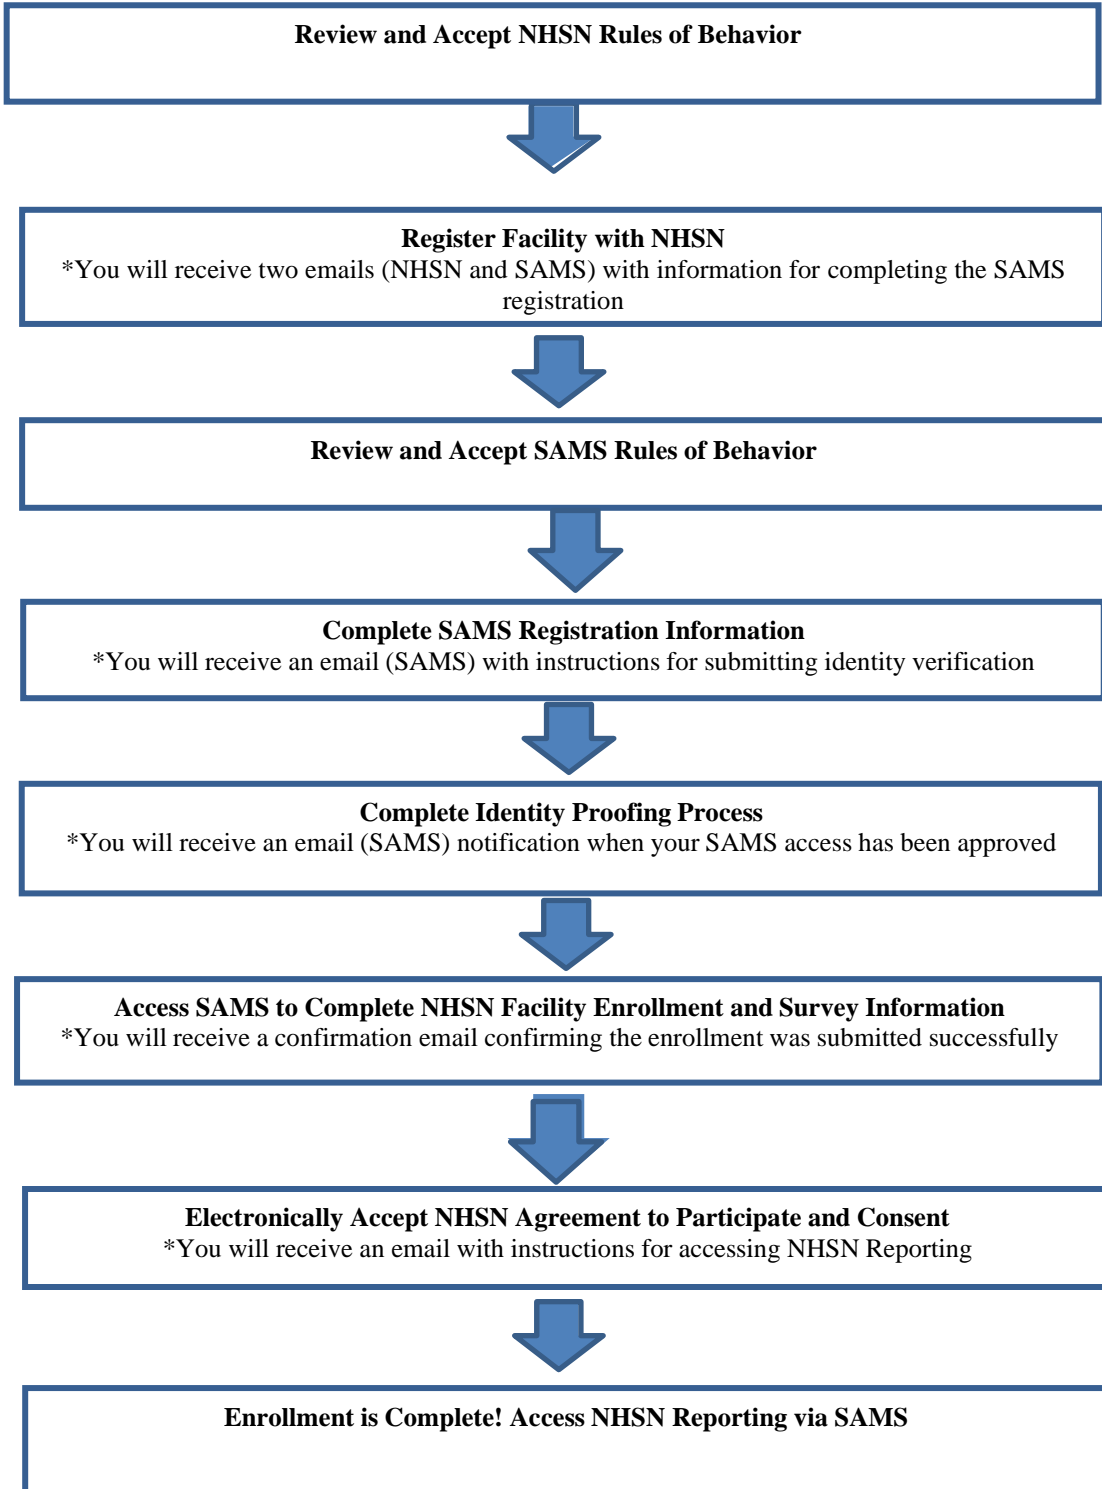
Review and Accept NHSN Rules of Behavior

Register Facility with NHSN
*You will receive two emails (NHSN and SAMS) with information for completing the SAMS registration

Review and Accept SAMS Rules of Behavior

Complete SAMS Registration Information
*You will receive an email (SAMS) with instructions for submitting identity verification

Complete Identity Proofing Process
*You will receive an email (SAMS) notification when your SAMS access has been approved

Access SAMS to Complete NHSN Facility Enrollment and Survey Information
*You will receive a confirmation email confirming the enrollment was submitted successfully

Electronically Accept NHSN Agreement to Participate and Consent
*You will receive an email with instructions for accessing NHSN Reporting

Enrollment is Complete! Access NHSN Reporting via SAMS